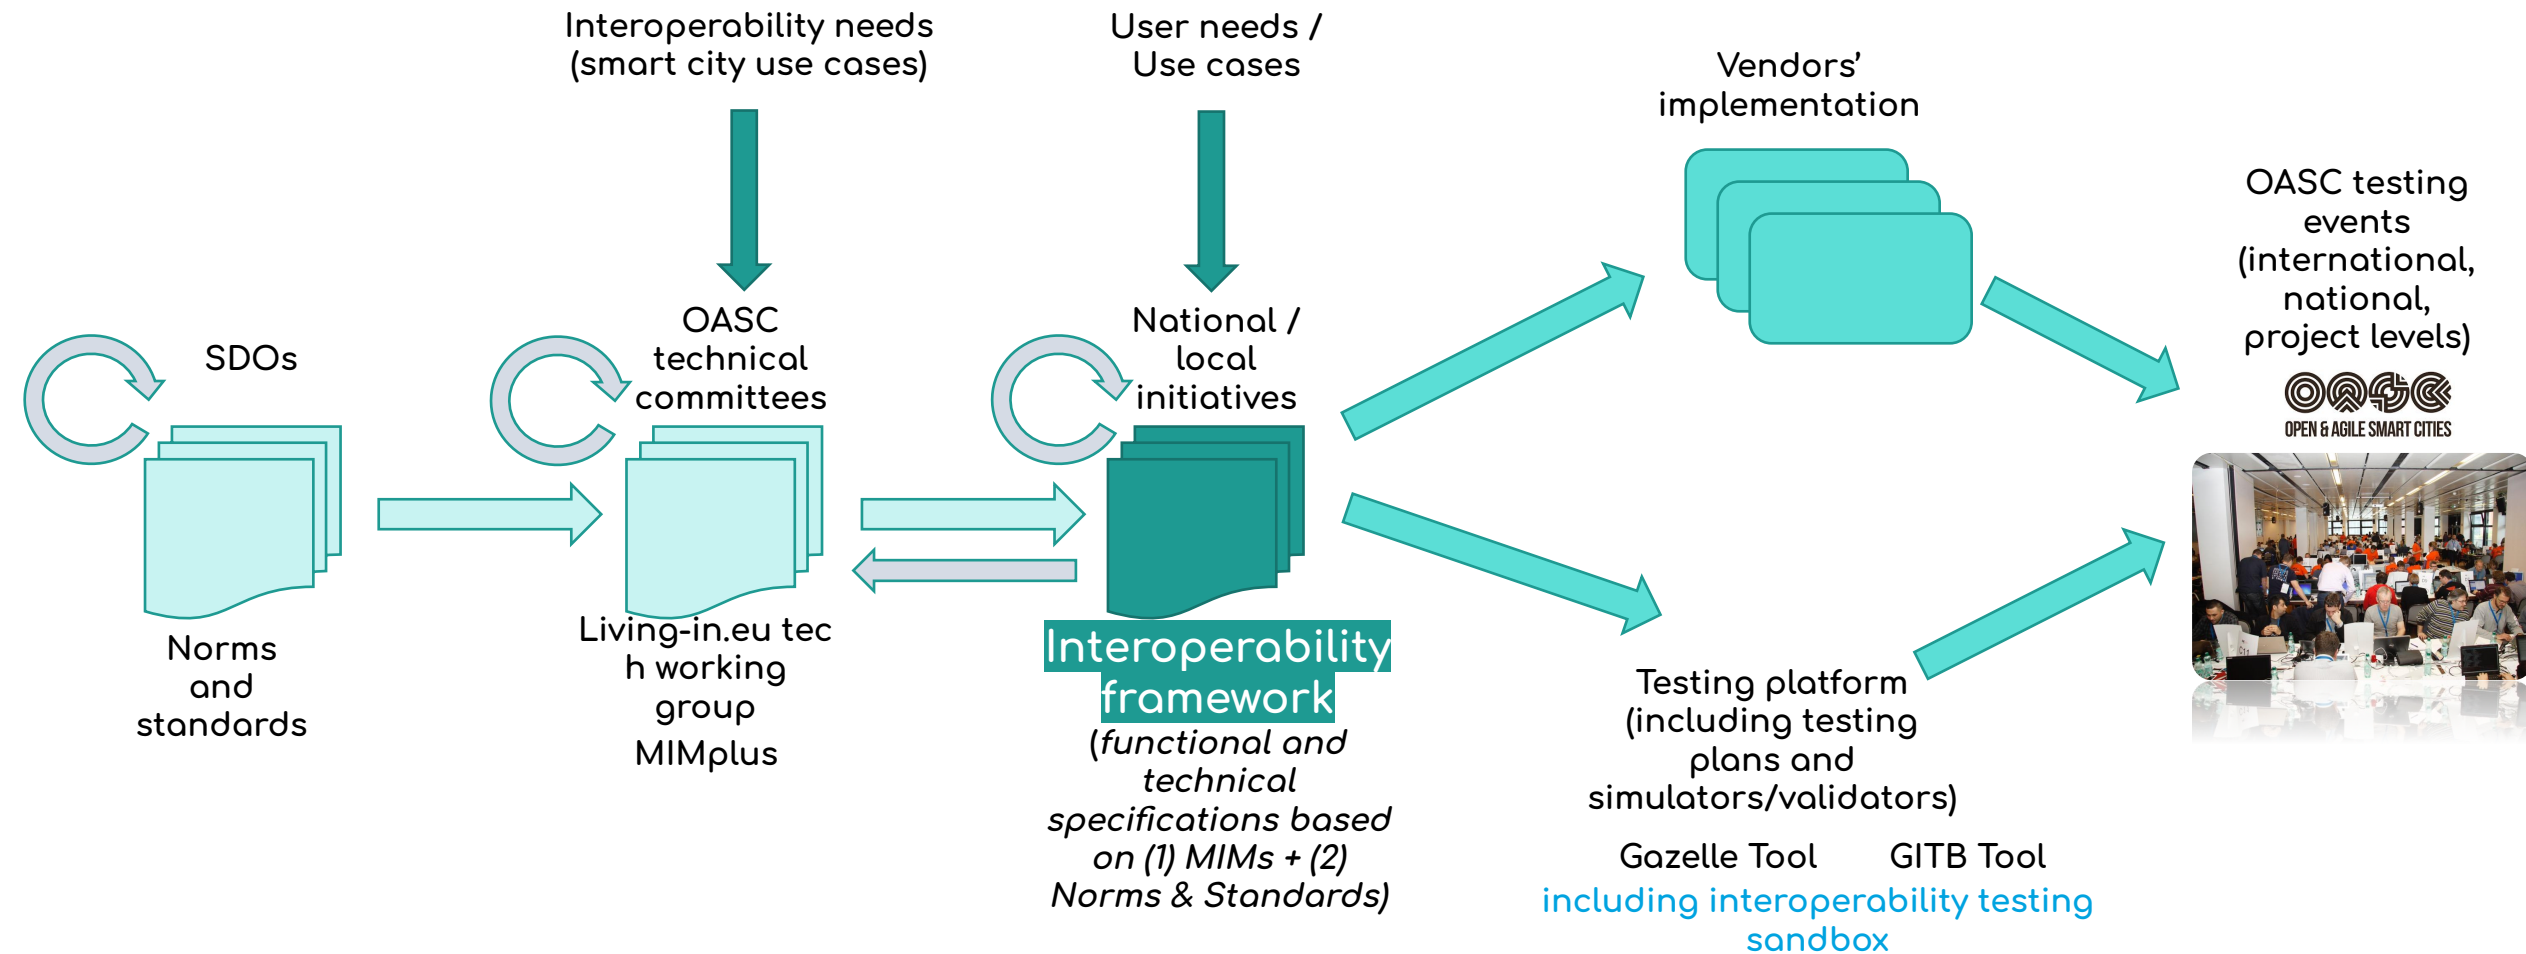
Interoperability needs (smart city use cases)

User needs / Use cases

Vendors' implementation

OASC testing events (international, national, project levels)

OPEN & AGILE SMART CITIES

SDOs

Norms and standards

OASC technical committees

Living-in.eu tec h working group

MIMplus

National / local initiatives

Interoperability framework

(functional and technical specifications based on (1) MIMs + (2) Norms & Standards)

Testing platform (including testing plans and simulators/validators)

Gazelle Tool GITB Tool

including interoperability testing sandbox